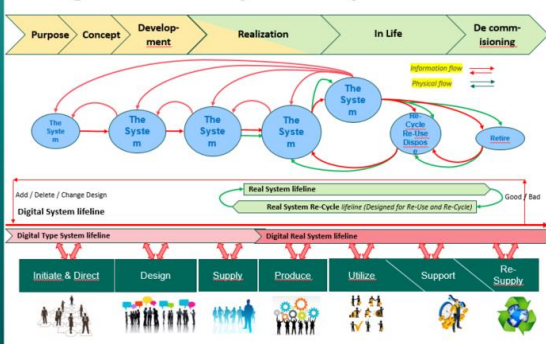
Purpose
Concept
Development
Realization
In Life
De commissioning

Information flow
Physical flow

The System
The System
The System
The System
The System
Re-Cycle Re-Use Dispose
Retire

Add / Delete / Change Design
Digital System lifeline
Real System lifeline
Good / Bad
Real System Re-Cycle lifeline (Designed for Re-Use and Re-Cycle)

Digital Type System lifeline
Digital Real System lifeline

Initiate & Direct
Design
Supply
Produce
Utilize
Support
Re-Supply